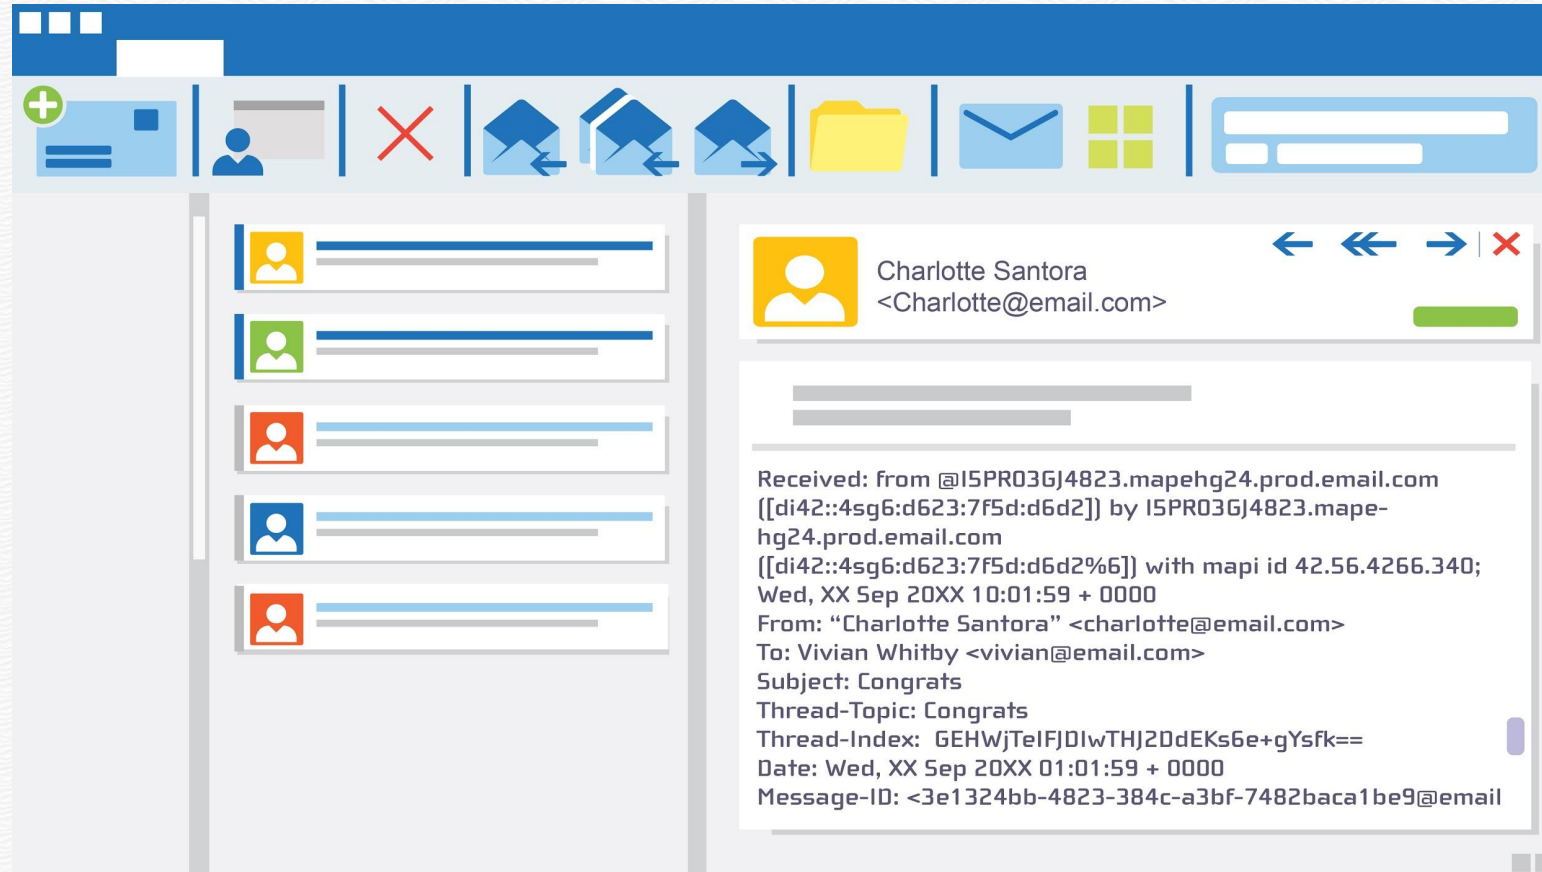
Charlotte Santora
<Charlotte@email.com>

Received: from @I5PR03GJ4823.mapehg24.prod.email.com ([di42::4sg6:d623:7f5d:d6d2]) by I5PR03GJ4823.mapehg24.prod.email.com ([di42::4sg6:d623:7f5d:d6d2%6]) with mapi id 42.56.4266.340; Wed, XX Sep 20XX 10:01:59 + 0000
From: “Charlotte Santora” <charlotte@email.com>
To: Vivian Whitby <vivian@email.com>
Subject: Congrats
Thread-Topic: Congrats
Thread-Index: GEHWjTeIFJDIwTHJ2DdEKs6e+gYsfk==
Date: Wed, XX Sep 20XX 01:01:59 + 0000
Message-ID: <3e1324bb-4823-384c-a3bf-7482baca1be9@email